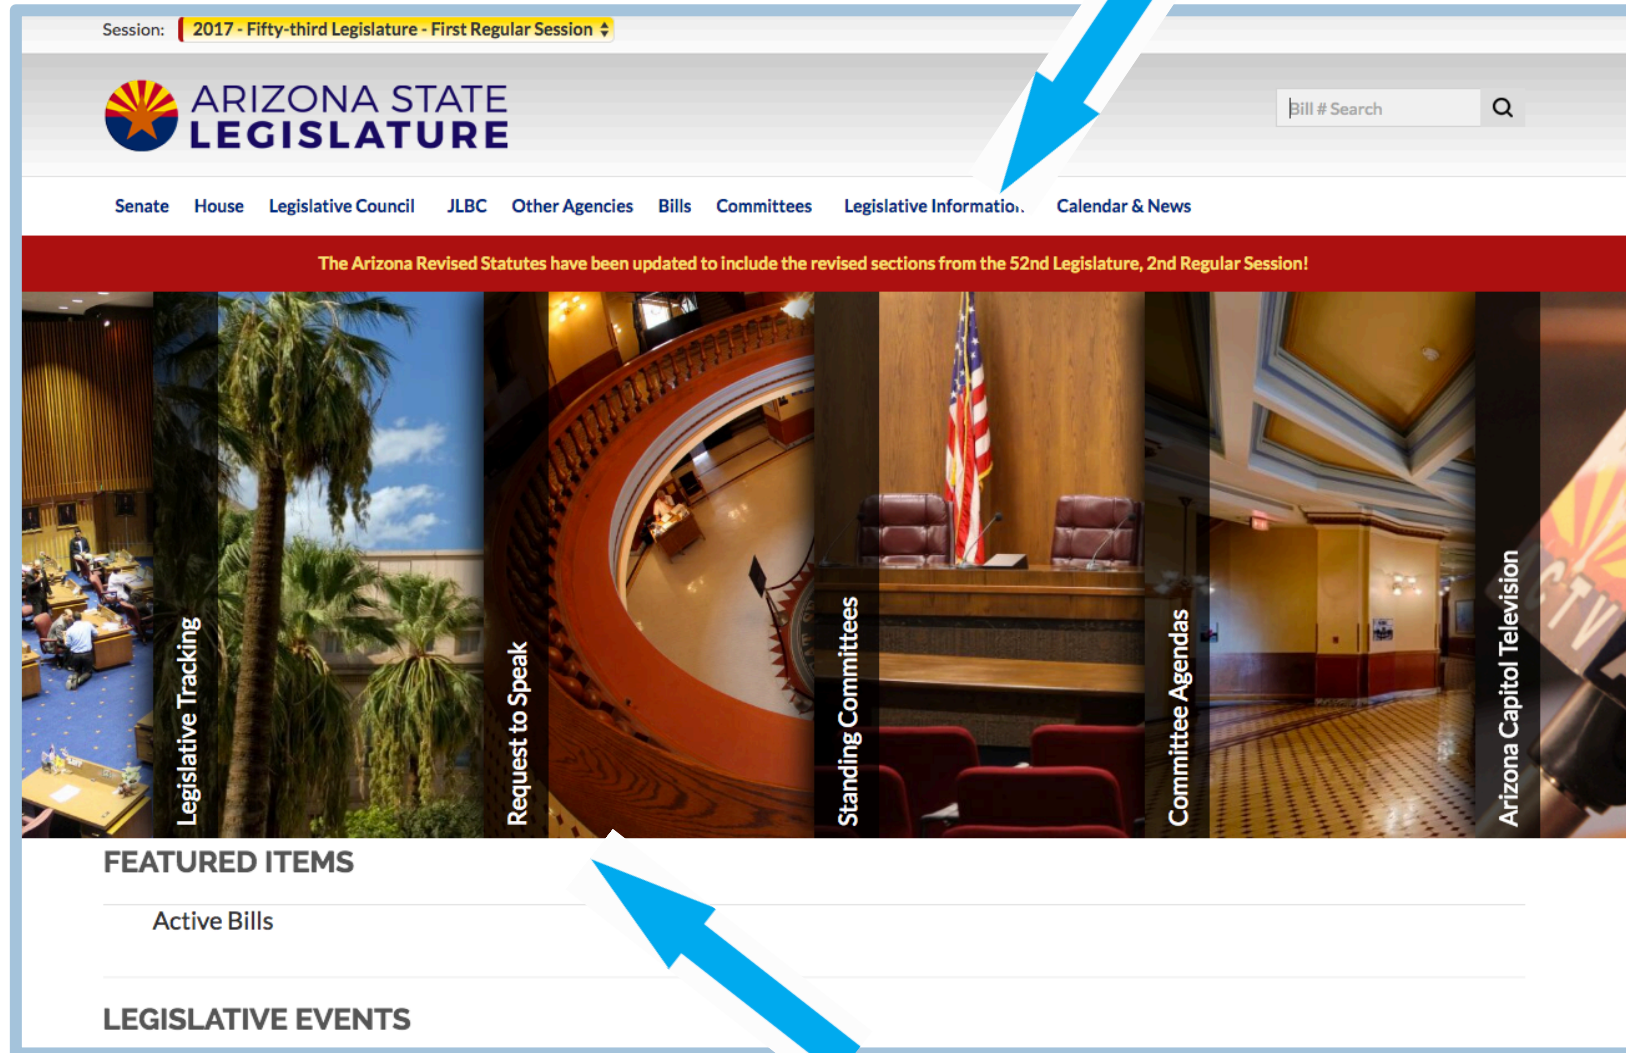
Session: 2017 - Fifty-third Legislature - First Regular Session

ARIZONA STATE LEGISLATURE

Bill # Search

Senate House Legislative Council JLBC Other Agencies Bills Committees Legislative Informatio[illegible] Calendar & News

The Arizona Revised Statutes have been updated to include the revised sections from the 52nd Legislature, 2nd Regular Session!

Legislative Tracking

Request to Speak

Standing Committees

Committee Agendas

Arizona Capitol Television

FEATURED ITEMS

Active Bills

LEGISLATIVE EVENTS